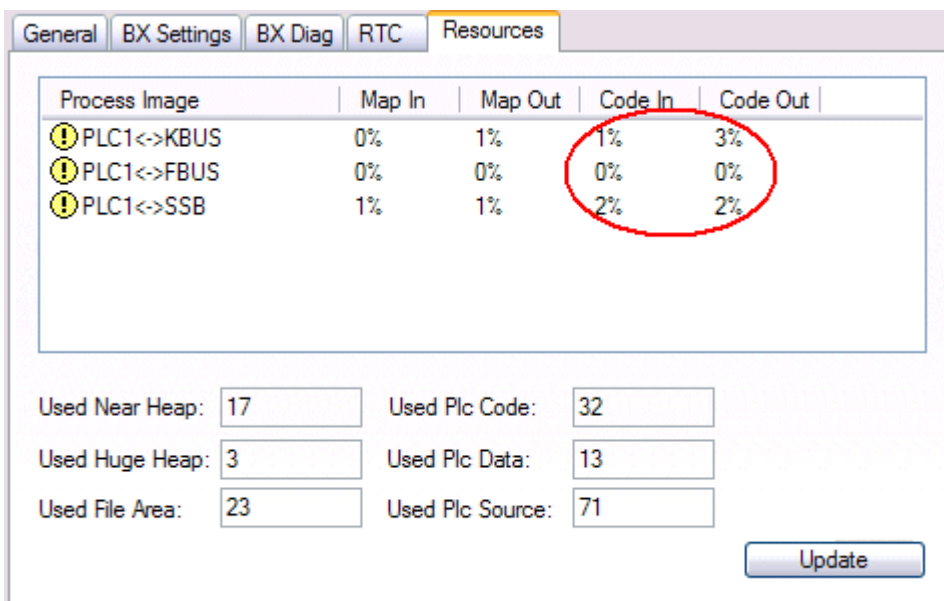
General | BX Settings | BX Diag | RTC | Resources

| Process Image | Map In | Map Out | Code In | Code Out |
|---|---|---|---|---|
| PLC1<->KBUS | 0% | 1% | 1% | 3% |
| PLC1<->FBUS | 0% | 0% | 0% | 0% |
| PLC1<->SSB | 1% | 1% | 2% | 2% |

Used Near Heap: 17
Used Huge Heap: 3
Used File Area: 23
Used Plc Code: 32
Used Plc Data: 13
Used Plc Source: 71

Update